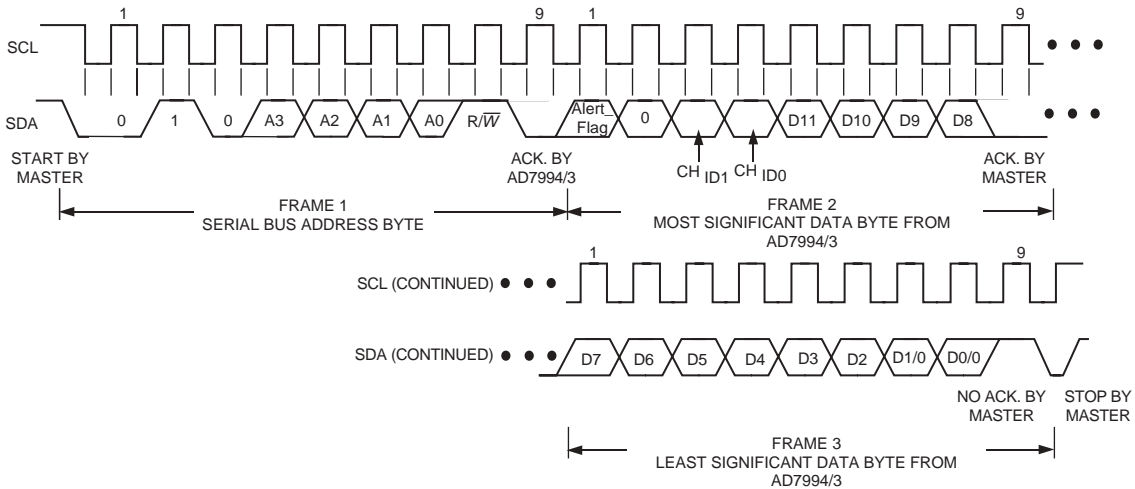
1 9 1 9

SCL

SDA 0 1 0 A3 A2 A1 A0 R/$\overline{W}$ Alert_ Flag 0 D11 D10 D9 D8

START BY MASTER

ACK. BY AD7994/3

CH ID1 CH ID0

ACK. BY MASTER

FRAME 1
SERIAL BUS ADDRESS BYTE

FRAME 2
MOST SIGNIFICANT DATA BYTE FROM AD7994/3

1 9

SCL (CONTINUED)

SDA (CONTINUED) D7 D6 D5 D4 D3 D2 D1/0 D0/0

NO ACK. BY MASTER

STOP BY MASTER

FRAME 3
LEAST SIGNIFICANT DATA BYTE FROM AD7994/3